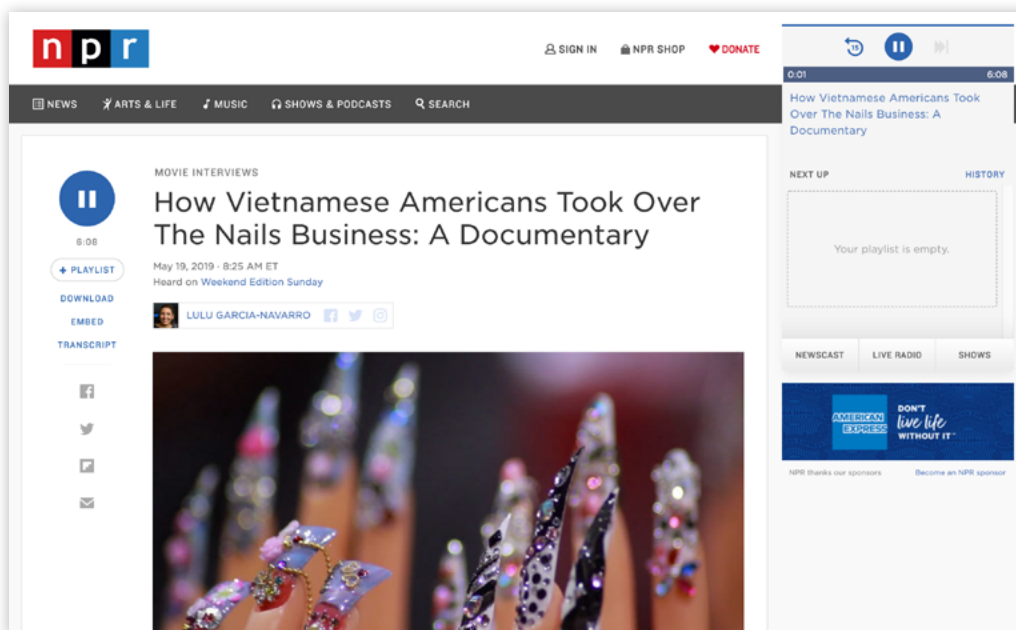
npr

SIGN IN NPR SHOP DONATE

NEWS ARTS & LIFE MUSIC SHOWS & PODCASTS SEARCH

15

0:01 6:08

How Vietnamese Americans Took Over The Nails Business: A Documentary

NEXT UP HISTORY

Your playlist is empty.

NEWSCAST LIVE RADIO SHOWS

AMERICAN EXPRESS DON'T live life WITHOUT IT

NPR thanks our sponsors Become an NPR sponsor

6:08

+ PLAYLIST

DOWNLOAD

EMBED

TRANSCRIPT

MOVIE INTERVIEWS

How Vietnamese Americans Took Over The Nails Business: A Documentary

May 19, 2019 · 8:25 AM ET
Heard on Weekend Edition Sunday

LULU GARCIA-NAVARRO